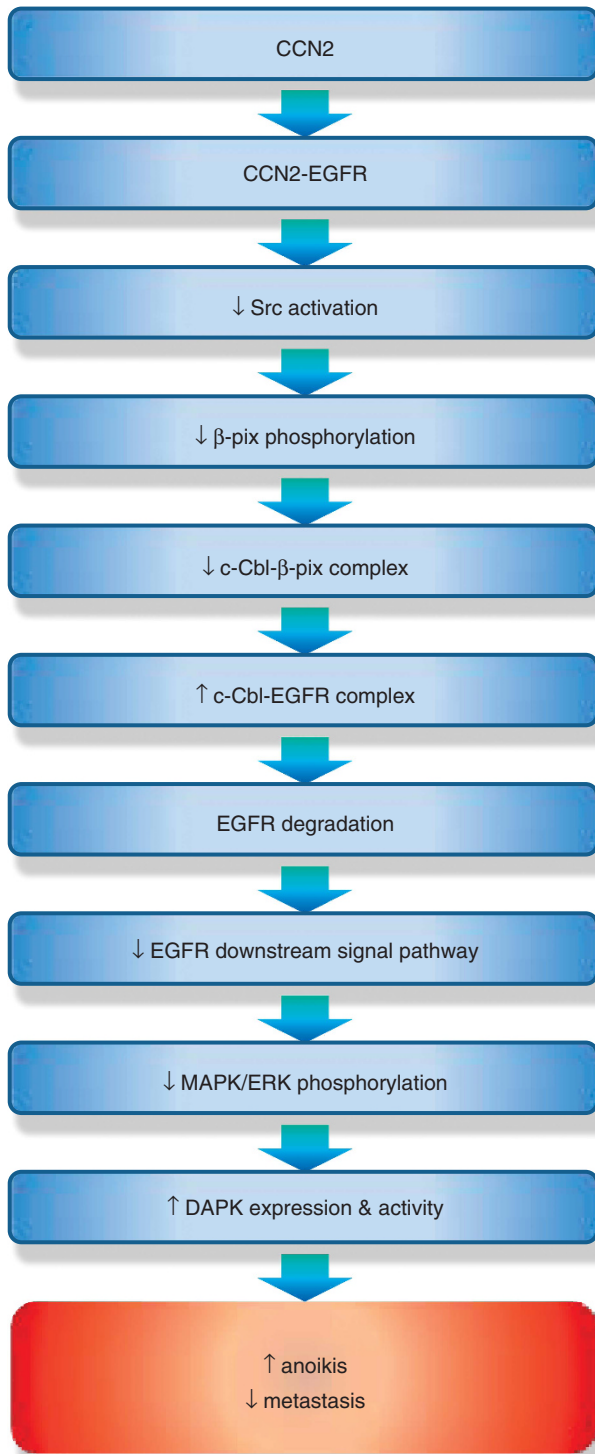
CCN2

CCN2-EGFR

↓ Src activation

↓ β-pix phosphorylation

↓ c-Cbl-β-pix complex

↑ c-Cbl-EGFR complex

EGFR degradation

↓ EGFR downstream signal pathway

↓ MAPK/ERK phosphorylation

↑ DAPK expression & activity

↑ anoikis
↓ metastasis